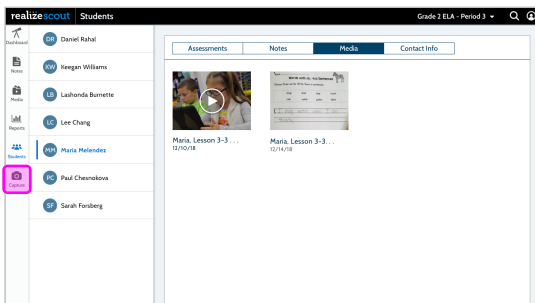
realizescout | Students

Grade 2 ELA - Period 3

Dashboard

Notes

Media

Reports

Students

Capture

DR Daniel Rahal

KW Keegan Williams

LB Lashonda Burnette

LC Lee Chang

MM Maria Melendez

PC Paul Chesnokova

SF Sarah Forsberg

Assessments | Notes | Media | Contact Info

Maria, Lesson 3-3 . . .
12/10/18

Maria, Lesson 3-3 . . .
12/14/18